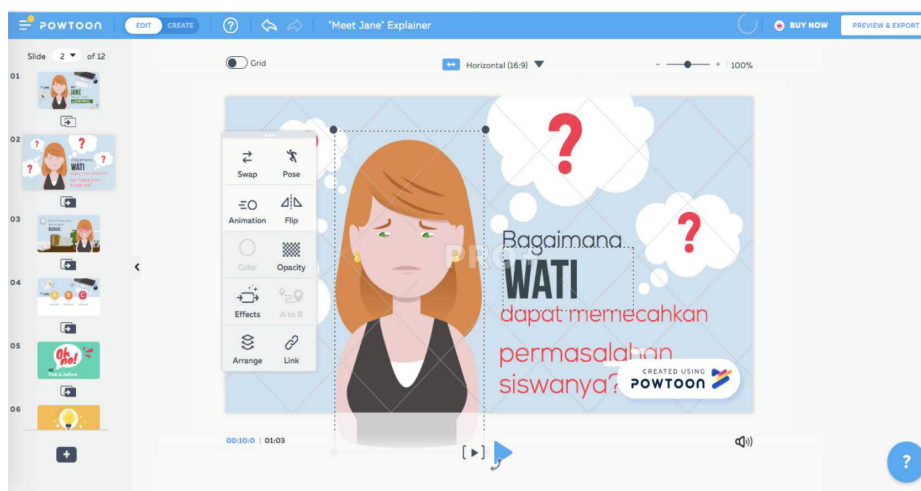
POWTOON EDIT CREATE "Meet Jane" Explainer BUY NOW PREVIEW & EXPORT

Slide 2 of 12

Grid Horizontal (16:9) 100%

01 JANE
02 WATI
03
04
05 Oh no!
06

Swap Pose
Animation Flip
Color Opacity
Effects A to B
Arrange Link

Bagaimana
WATI
dapat memecahkan
permasalahan
siswanya?

CREATED USING POWTOON

00:10:0 | 01:03

?